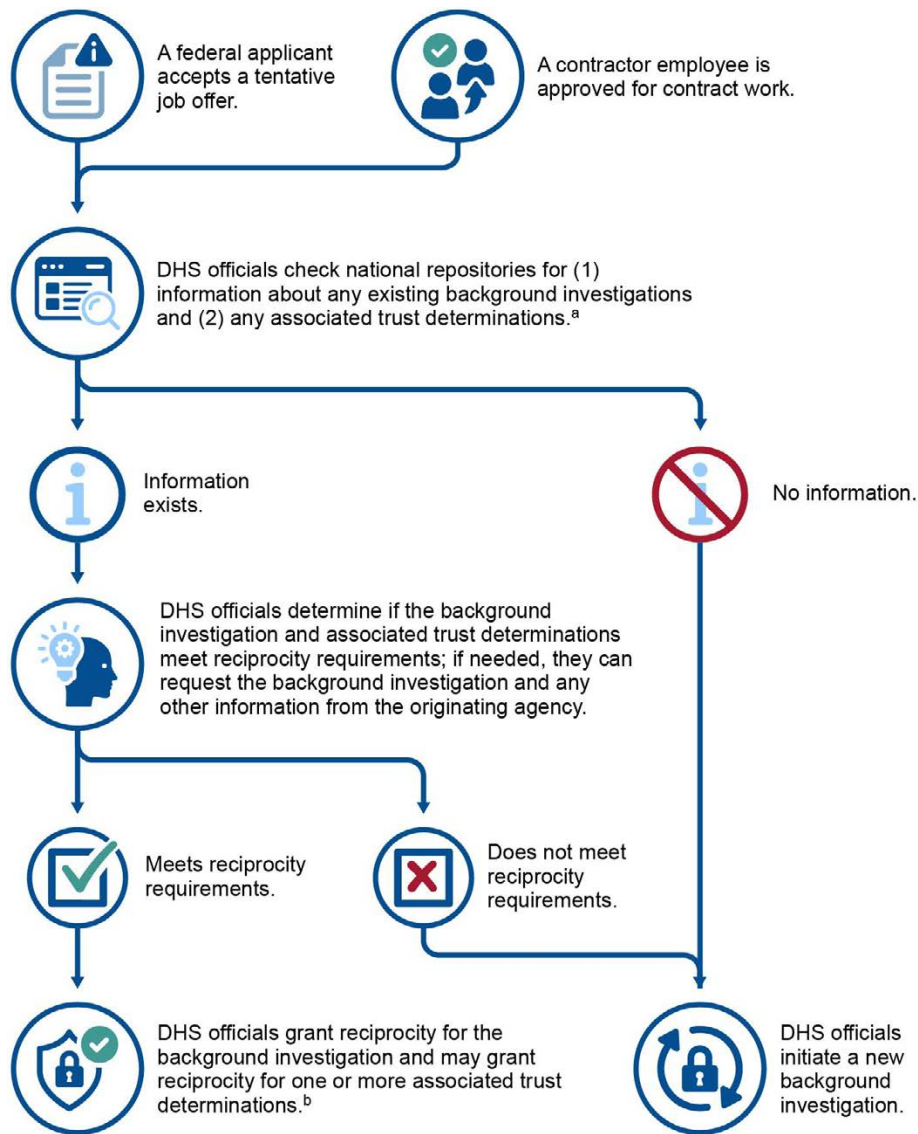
A federal applicant accepts a tentative job offer.

A contractor employee is approved for contract work.

DHS officials check national repositories for (1) information about any existing background investigations and (2) any associated trust determinations.$^a$

Information exists.

No information.

DHS officials determine if the background investigation and associated trust determinations meet reciprocity requirements; if needed, they can request the background investigation and any other information from the originating agency.

Meets reciprocity requirements.

Does not meet reciprocity requirements.

DHS officials grant reciprocity for the background investigation and may grant reciprocity for one or more associated trust determinations.$^b$

DHS officials initiate a new background investigation.